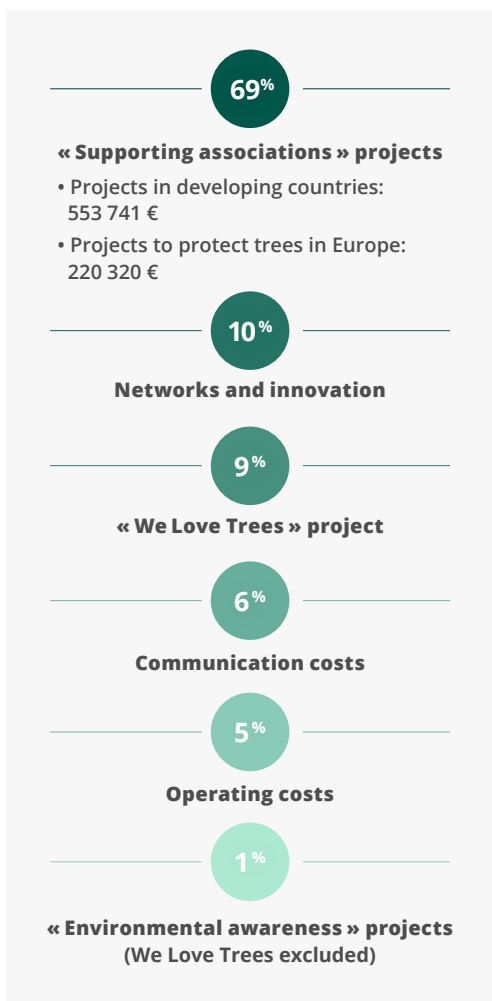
69%

« Supporting associations » projects

• Projects in developing countries: 553 741 €

• Projects to protect trees in Europe: 220 320 €

10%

Networks and innovation

9%

« We Love Trees » project

6%

Communication costs

5%

Operating costs

1%

« Environmental awareness » projects (We Love Trees excluded)